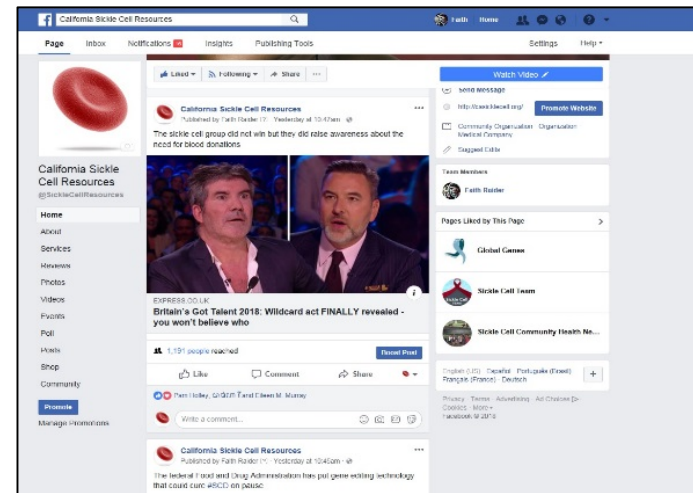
California Sickle Cell Resources

Faith Home

Page Inbox Notifications 13 Insights Publishing Tools Settings Help

Liked Following Share ...

Watch Video

California Sickle Cell Resources
@SickleCellResources

Home
About
Services
Reviews
Photos
Videos
Events
Poll
Posts
Shop
Community

Promote
Manage Promotions

California Sickle Cell Resources
Published by Faith Raider · Yesterday at 10:47am

The sickle cell group did not win but they did raise awareness about the need for blood donations

EXPRESS.CO.UK
Britain's Got Talent 2018: Wildcard act FINALLY revealed - you won't believe who

1,191 people reached Boost Post

Like Comment Share

Pam Holley, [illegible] and Eileen M. Murray

Write a comment...

California Sickle Cell Resources
Published by Faith Raider · Yesterday at 10:45am

The federal Food and Drug Administration has put gene editing technology that could cure #SCD on pause

Send Message

http://casicklecell.org/ Promote Website

Community Organization · Organization · Medical Company

Suggest Edits

Team Members

Faith Raider

Pages Liked by This Page

Global Genes

Sickle Cell Team

Sickle Cell Community Health Ne...

English (US) · Español · Português (Brasil) · Français (France) · Deutsch

Privacy · Terms · Advertising · Ad Choices · Cookies · More
Facebook © 2018